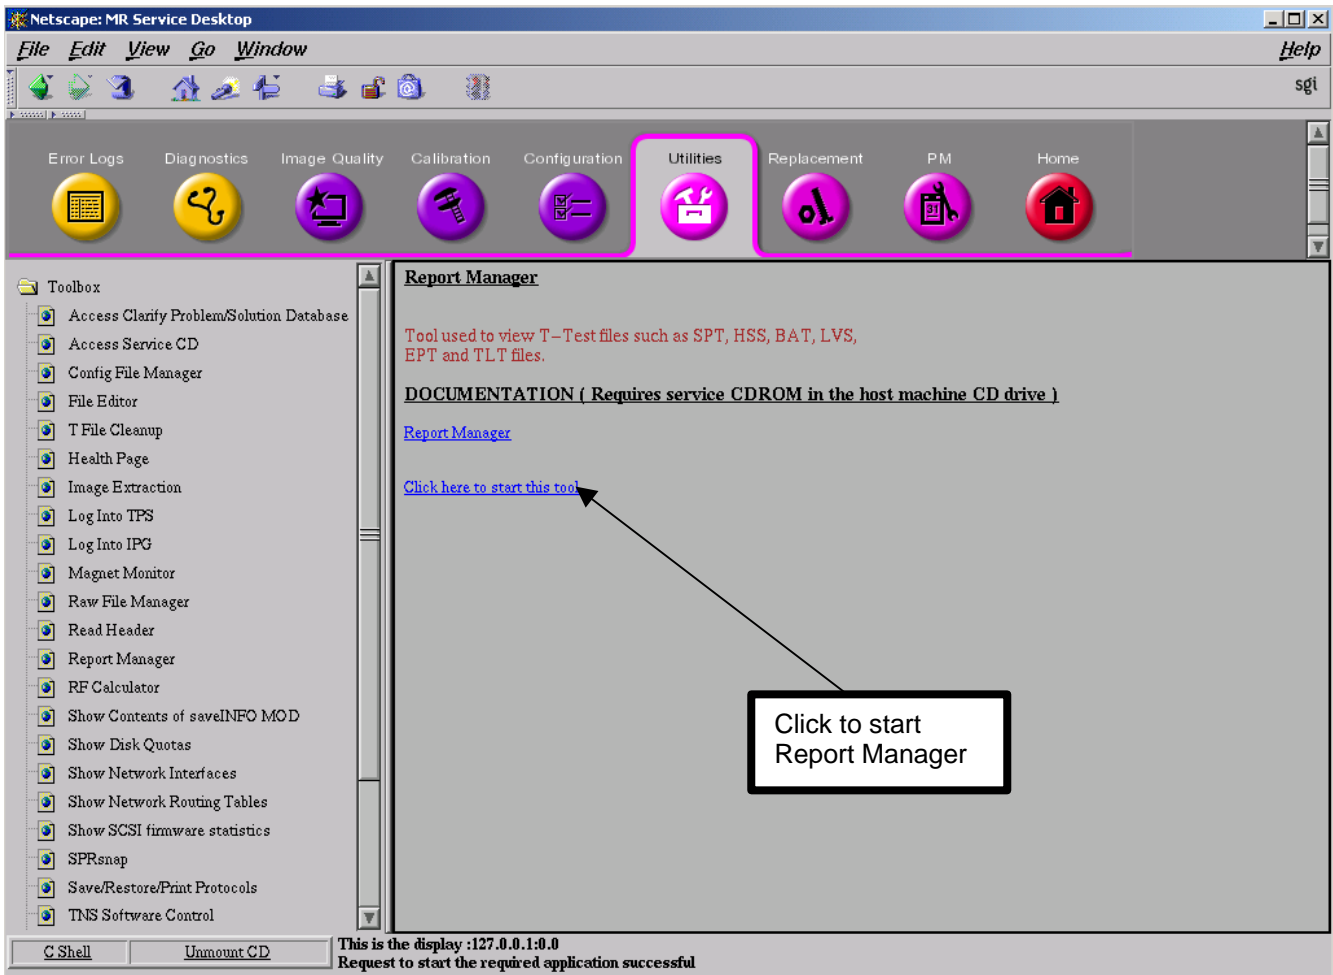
Netscape: MR Service Desktop

File Edit View Go Window Help

sgi

Error Logs Diagnostics Image Quality Calibration Configuration Utilities Replacement PM Home

Toolbox
Access Clarify Problem/Solution Database
Access Service CD
Config File Manager
File Editor
T File Cleanup
Health Page
Image Extraction
Log Into TPS
Log Into IPG
Magnet Monitor
Raw File Manager
Read Header
Report Manager
RF Calculator
Show Contents of saveINFO MOD
Show Disk Quotas
Show Network Interfaces
Show Network Routing Tables
Show SCSI firmware statistics
SPRsnap
Save/Restore/Print Protocols
TNS Software Control

Report Manager

Tool used to view T–Test files such as SPT, HSS, BAT, LVS, EPT and TLT files.

DOCUMENTATION ( Requires service CDROM in the host machine CD drive )

Report Manager

Click here to start this tool

Click to start Report Manager

C Shell Unmount CD

This is the display :127.0.0.1:0.0
Request to start the required application successful